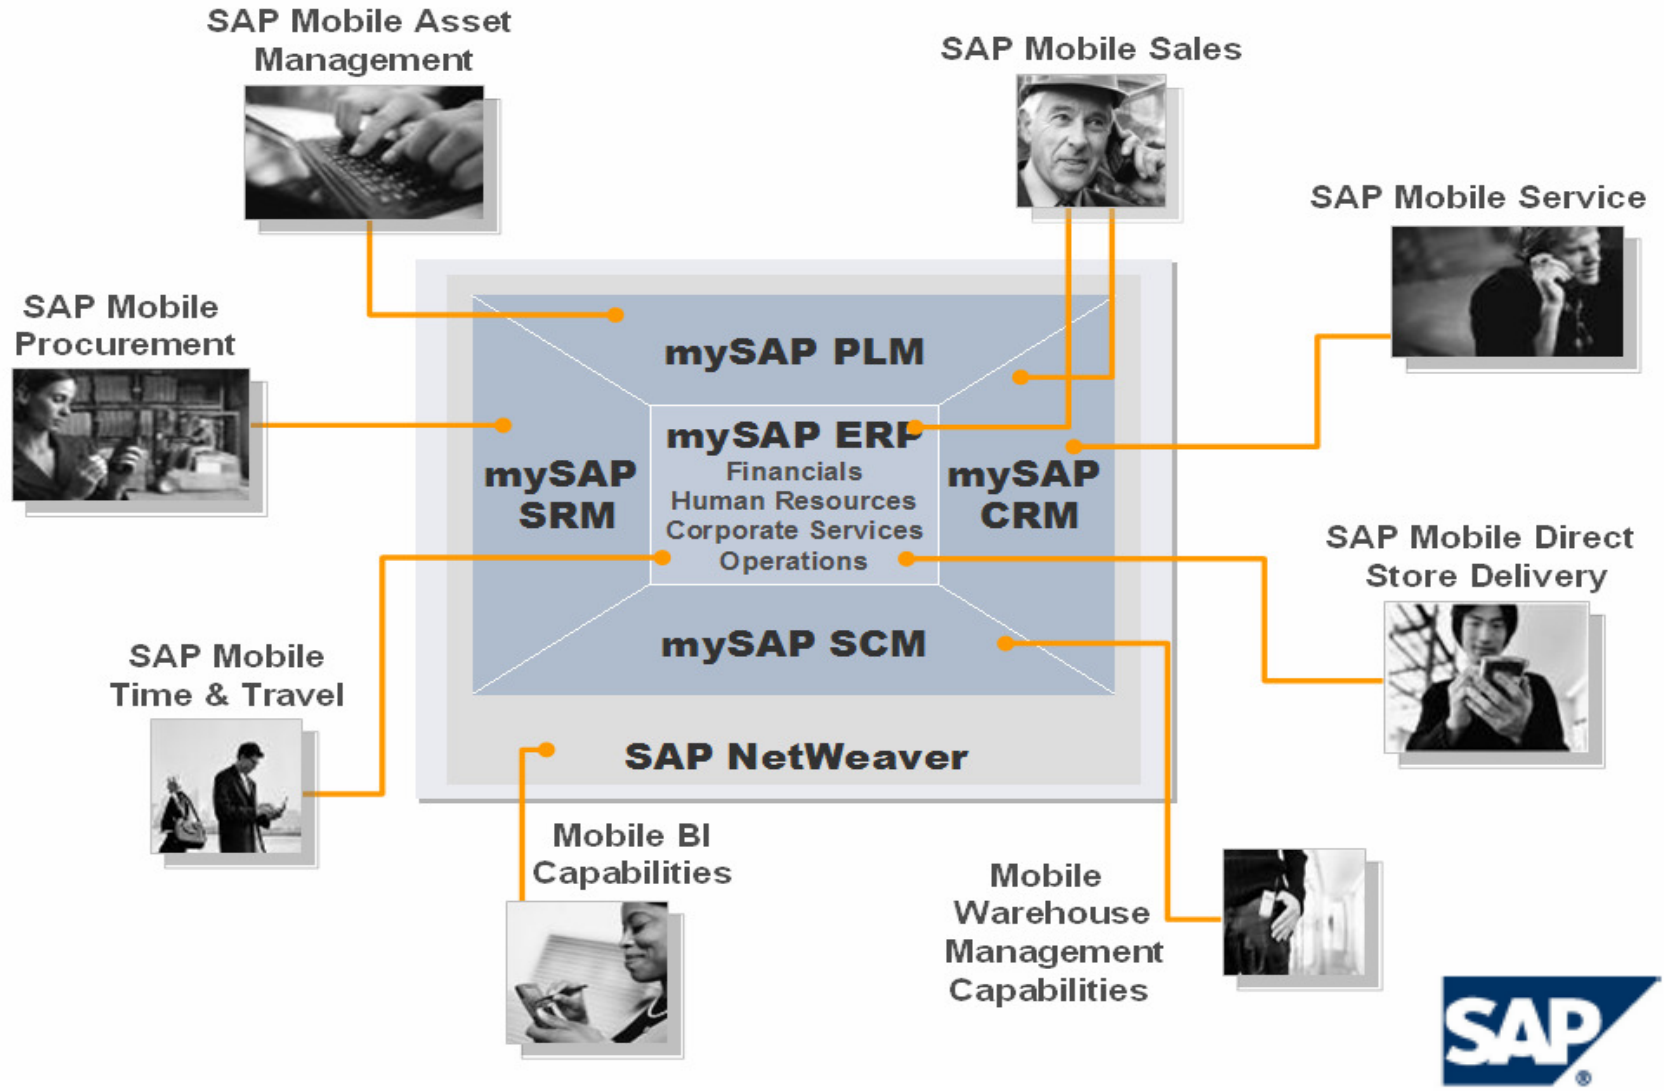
SAP Mobile Asset Management

SAP Mobile Sales

SAP Mobile Service

SAP Mobile Procurement

mySAP PLM

mySAP ERP
Financials
Human Resources
Corporate Services
Operations

mySAP SRM

mySAP CRM

mySAP SCM

SAP NetWeaver

SAP Mobile Direct Store Delivery

SAP Mobile Time & Travel

Mobile BI Capabilities

Mobile Warehouse Management Capabilities

SAP®